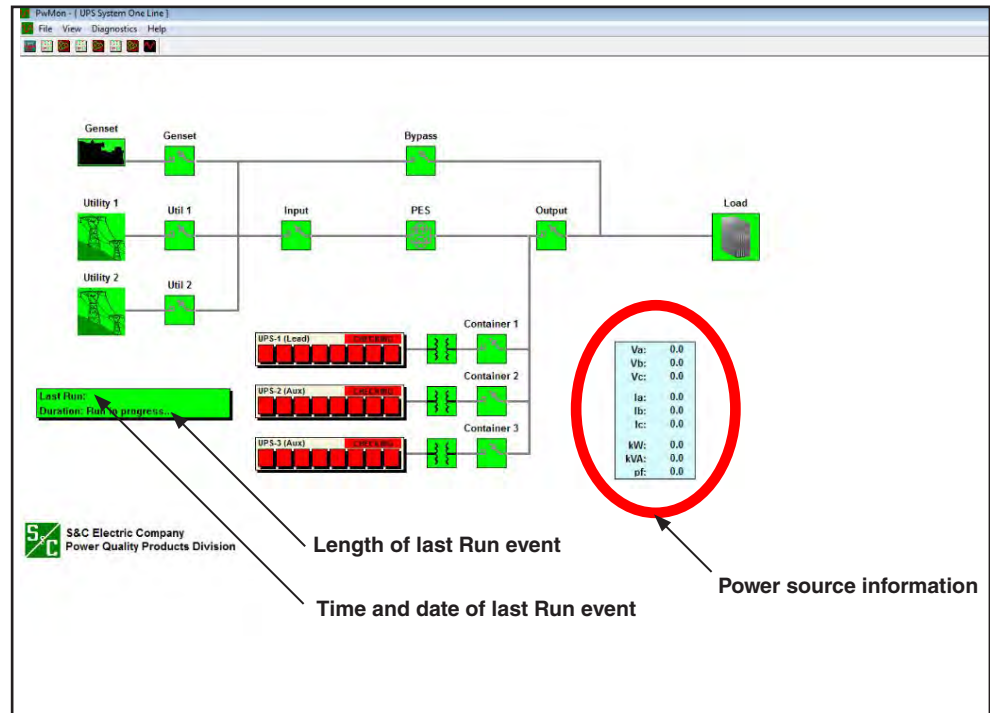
PwMon - ( UPS System One Line )

File View Diagnostics Help

Genset

Genset

Bypass

Utility 1

Util 1

Input

PES

Output

Load

Utility 2

Util 2

UPS-1 (Lead) CHECKING

Container 1

UPS-2 (Aux) CHECKING

Container 2

UPS-3 (Aux) CHECKING

Container 3

Last Run:
Duration: Run in progress...

| | |
|---|---|
| Va: | 0.0 |
| Vb: | 0.0 |
| Vc: | 0.0 |
| Ia: | 0.0 |
| Ib: | 0.0 |
| Ic: | 0.0 |
| kW: | 0.0 |
| kVA: | 0.0 |
| pf: | 0.0 |

S&C Electric Company
Power Quality Products Division

Length of last Run event

Power source information

Time and date of last Run event